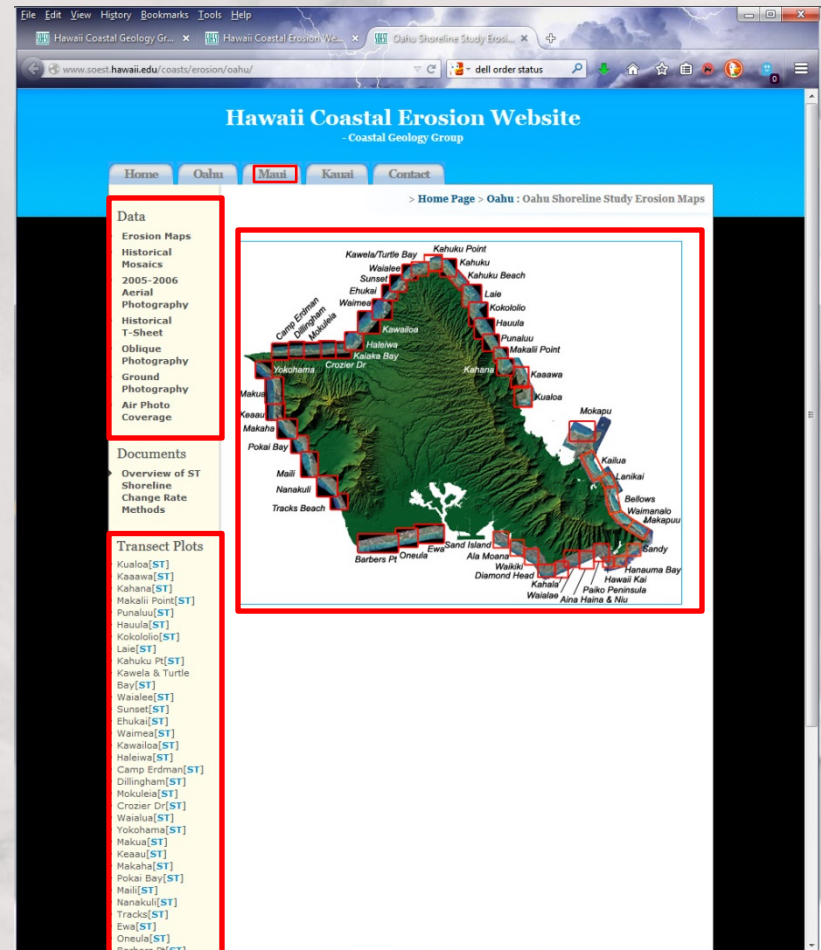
File Edit View History Bookmarks Tools Help

Hawaii Coastal Geology Gr... × Hawaii Coastal Erosion We... × Oahu Shoreline Study Erosi... ×

www.soest.hawaii.edu/coasts/erosion/oahu/

dell order status

Hawaii Coastal Erosion Website
- Coastal Geology Group

Home Oahu Maui Kauai Contact

> Home Page > Oahu : Oahu Shoreline Study Erosion Maps

Data
Erosion Maps
Historical Mosaics
2005-2006 Aerial Photography
Historical T-Sheet
Oblique Photography
Ground Photography
Air Photo Coverage

Documents
Overview of ST Shoreline Change Rate Methods

Transect Plots
Kualoa[ST]
Kaaawa[ST]
Kahana[ST]
Makalii Point[ST]
Punaluu[ST]
Hauula[ST]
Kokololio[ST]
Laie[ST]
Kahuku Pt[ST]
Kawela & Turtle Bay[ST]
Waialee[ST]
Sunset[ST]
Ehukai[ST]
Waimea[ST]
Kawailoa[ST]
Haleiwa[ST]
Camp Erdman[ST]
Dillingham[ST]
Mokuleia[ST]
Crozier Dr[ST]
Waialua[ST]
Yokohama[ST]
Makua[ST]
Keaau[ST]
Makaha[ST]
Pokai Bay[ST]
Maili[ST]
Nanakuli[ST]
Tracks[ST]
Ewa[ST]
Oneula[ST]
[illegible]

Kahuku Point
Kawela/Turtle Bay
Kahuku
Waialee
Kahuku Beach
Sunset
Ehukai
Laie
Waimea
Kokololio
Camp Erdman
Dillingham
Mokuleia
Kawailoa
Hauula
Punaluu
Haleiwa
Makalii Point
Kaiaka Bay
Crozier Dr
Yokohama
Kahana
Kaaawa
Kualoa
Makua
Mokapu
Keaau
Makaha
Kailua
Pokai Bay
Lanikai
Maili
Bellows
Nanakuli
Waimanalo
Makapuu
Tracks Beach
Sandy
Ewa
Sand Island
Oneula
Barbers Pt
Ala Moana
Hanauma Bay
Waikiki
Hawaii Kai
Diamond Head
Kahala
Paiko Peninsula
Waialae
Aina Haina & Niu